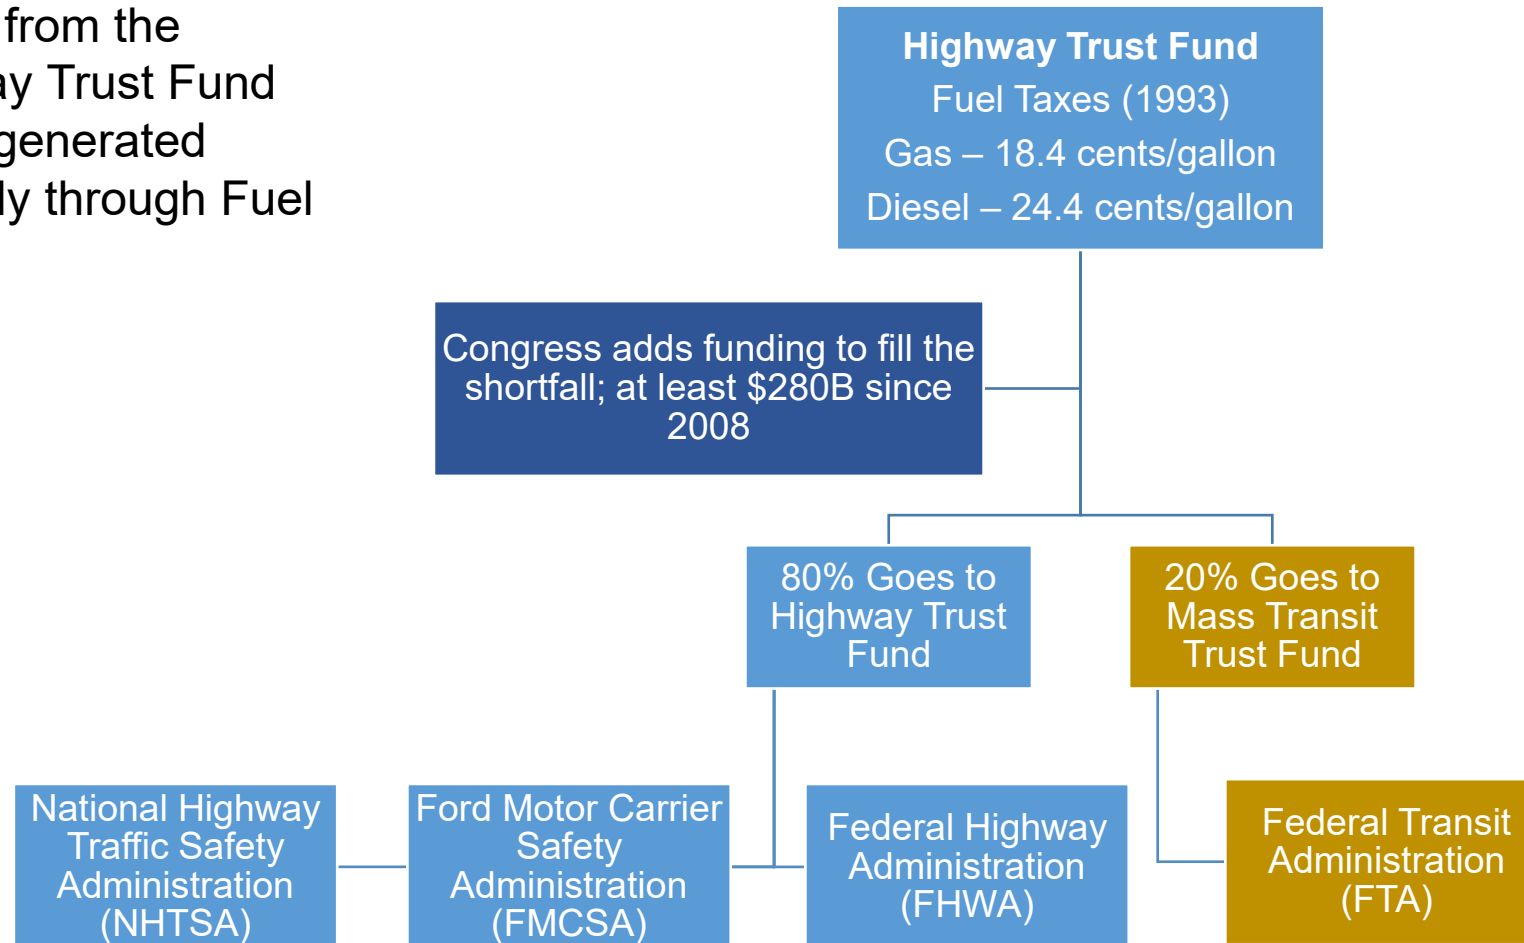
from the
ay Trust Fund
generated
ly through Fuel

**Highway Trust Fund**
Fuel Taxes (1993)
Gas – 18.4 cents/gallon
Diesel – 24.4 cents/gallon

Congress adds funding to fill the shortfall; at least $280B since 2008

80% Goes to Highway Trust Fund

20% Goes to Mass Transit Trust Fund

National Highway Traffic Safety Administration (NHTSA)

Ford Motor Carrier Safety Administration (FMCSA)

Federal Highway Administration (FHWA)

Federal Transit Administration (FTA)